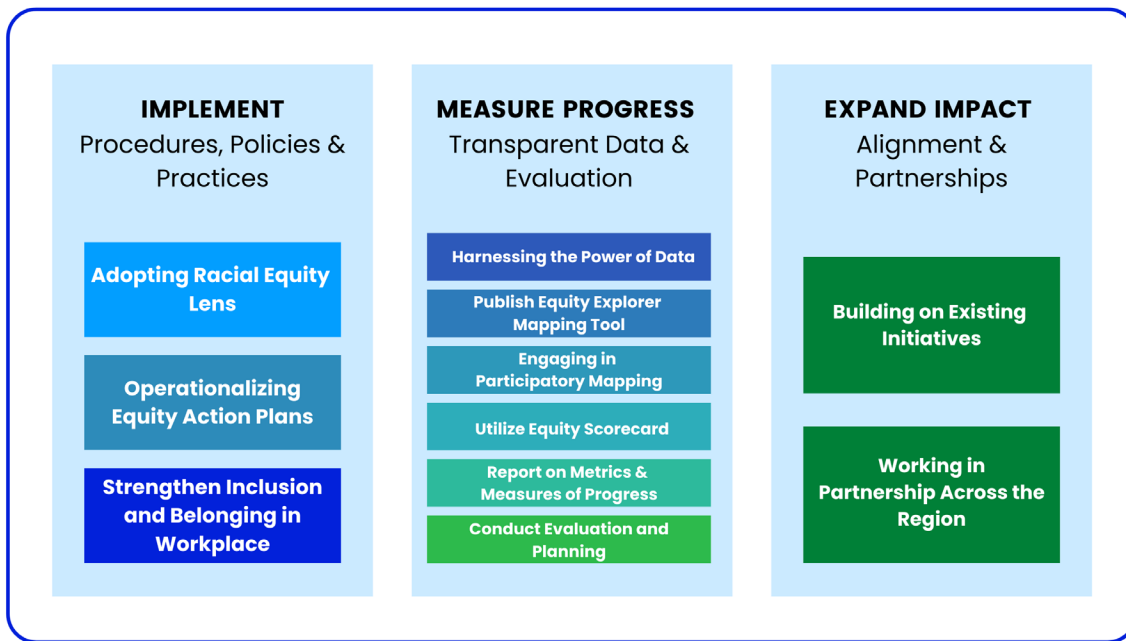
IMPLEMENT
Procedures, Policies & Practices

Adopting Racial Equity Lens

Operationalizing Equity Action Plans

Strengthen Inclusion and Belonging in Workplace

MEASURE PROGRESS
Transparent Data & Evaluation

Harnessing the Power of Data

Publish Equity Explorer Mapping Tool

Engaging in Participatory Mapping

Utilize Equity Scorecard

Report on Metrics & Measures of Progress

Conduct Evaluation and Planning

EXPAND IMPACT
Alignment & Partnerships

Building on Existing Initiatives

Working in Partnership Across the Region